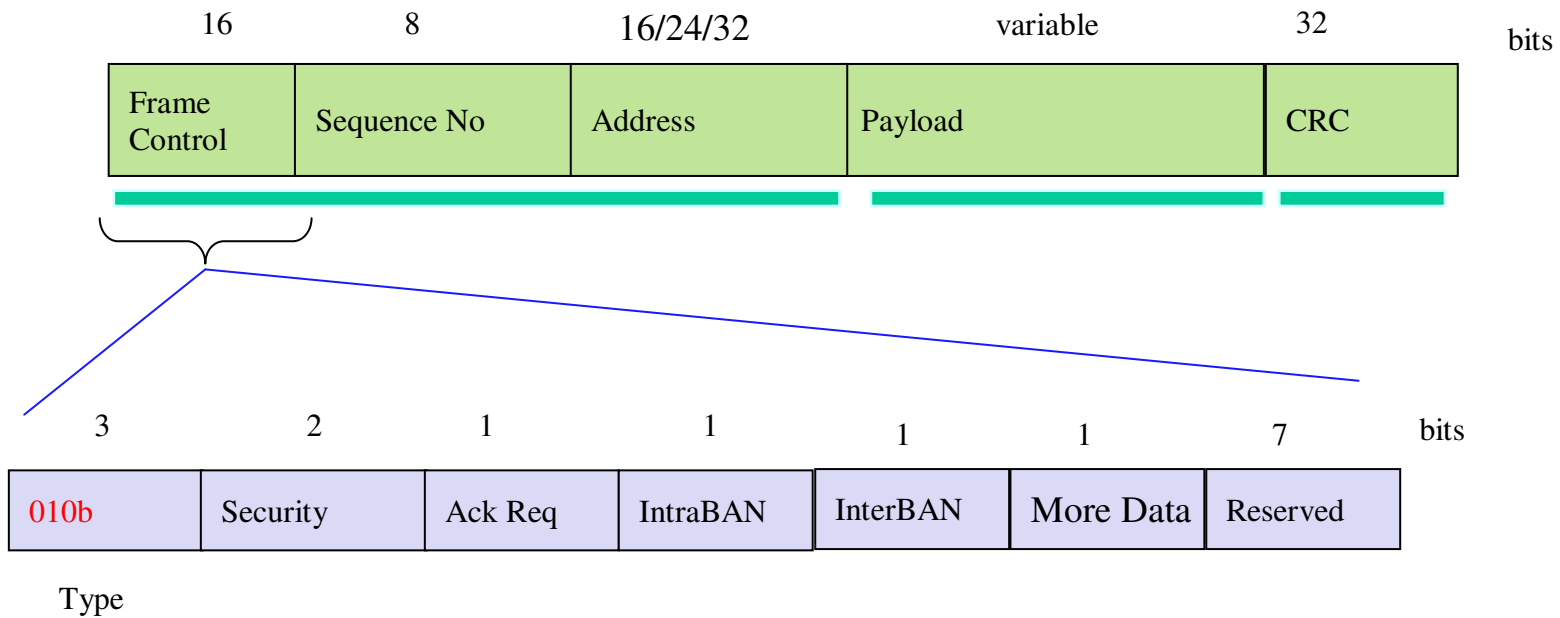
16 8 16/24/32 variable 32 bits

| Frame Control | Sequence No | Address | Payload | CRC |
|---|---|---|---|---|

3 2 1 1 1 1 7 bits

| 010b | Security | Ack Req | IntraBAN | InterBAN | More Data | Reserved |
|---|---|---|---|---|---|---|

Type